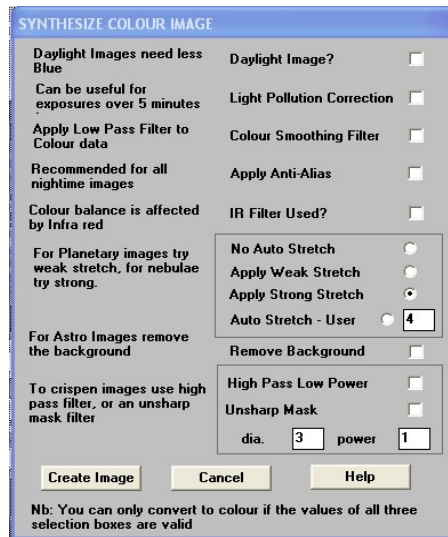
SYNTHESIZE COLOUR IMAGE

Daylight Images need less Blue

Daylight Image?

Can be useful for exposures over 5 minutes

Light Pollution Correction

Apply Low Pass Filter to Colour data

Colour Smoothing Filter

Recommended for all nightime images

Apply Anti-Alias

Colour balance is affected by Infra red

IR Filter Used?

For Planetary images try weak stretch, for nebulae try strong.

No Auto Stretch

Apply Weak Stretch

Apply Strong Stretch

Auto Stretch - User 4

For Astro Images remove the background

Remove Background

To crispen images use high pass filter, or an unsharp mask filter

High Pass Low Power

Unsharp Mask

dia. 3 power 1

Create Image

Cancel

Help

Nb: You can only convert to colour if the values of all three selection boxes are valid